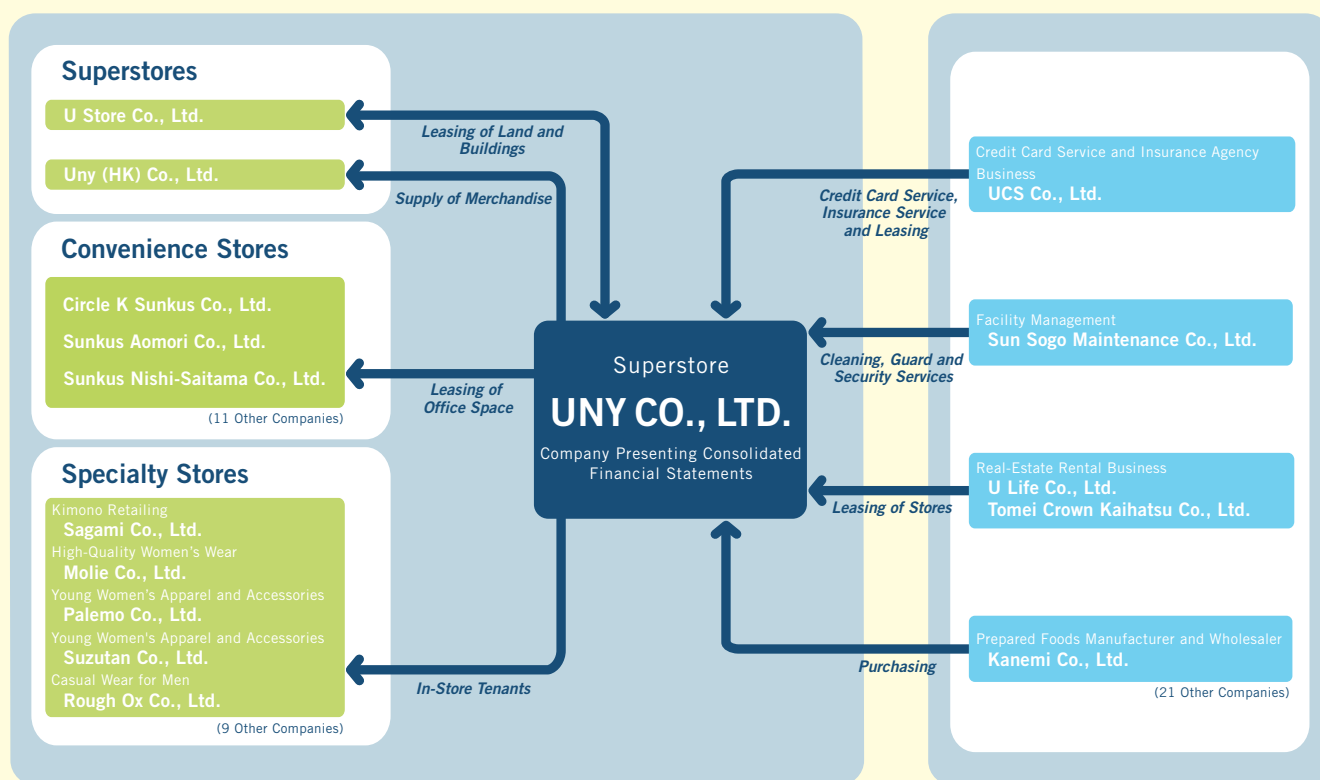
Superstores

U Store Co., Ltd.

Uny (HK) Co., Ltd.

Convenience Stores

Circle K Sunkus Co., Ltd.

Sunkus Aomori Co., Ltd.

Sunkus Nishi-Saitama Co., Ltd.

(11 Other Companies)

Specialty Stores

Kimono Retailing
Sagami Co., Ltd.

High-Quality Women's Wear
Molie Co., Ltd.

Young Women's Apparel and Accessories
Palemo Co., Ltd.

Young Women's Apparel and Accessories
Suzutan Co., Ltd.

Casual Wear for Men
Rough Ox Co., Ltd.

(9 Other Companies)

Leasing of Land and Buildings

Supply of Merchandise

Leasing of Office Space

In-Store Tenants

Superstore
UNY CO., LTD.
Company Presenting Consolidated Financial Statements

Credit Card Service, Insurance Service and Leasing

Cleaning, Guard and Security Services

Leasing of Stores

Purchasing

Credit Card Service and Insurance Agency Business
UCS Co., Ltd.

Facility Management
Sun Sogo Maintenance Co., Ltd.

Real-Estate Rental Business
U Life Co., Ltd.
Tomei Crown Kaihatsu Co., Ltd.

Prepared Foods Manufacturer and Wholesaler
Kanemi Co., Ltd.

(21 Other Companies)